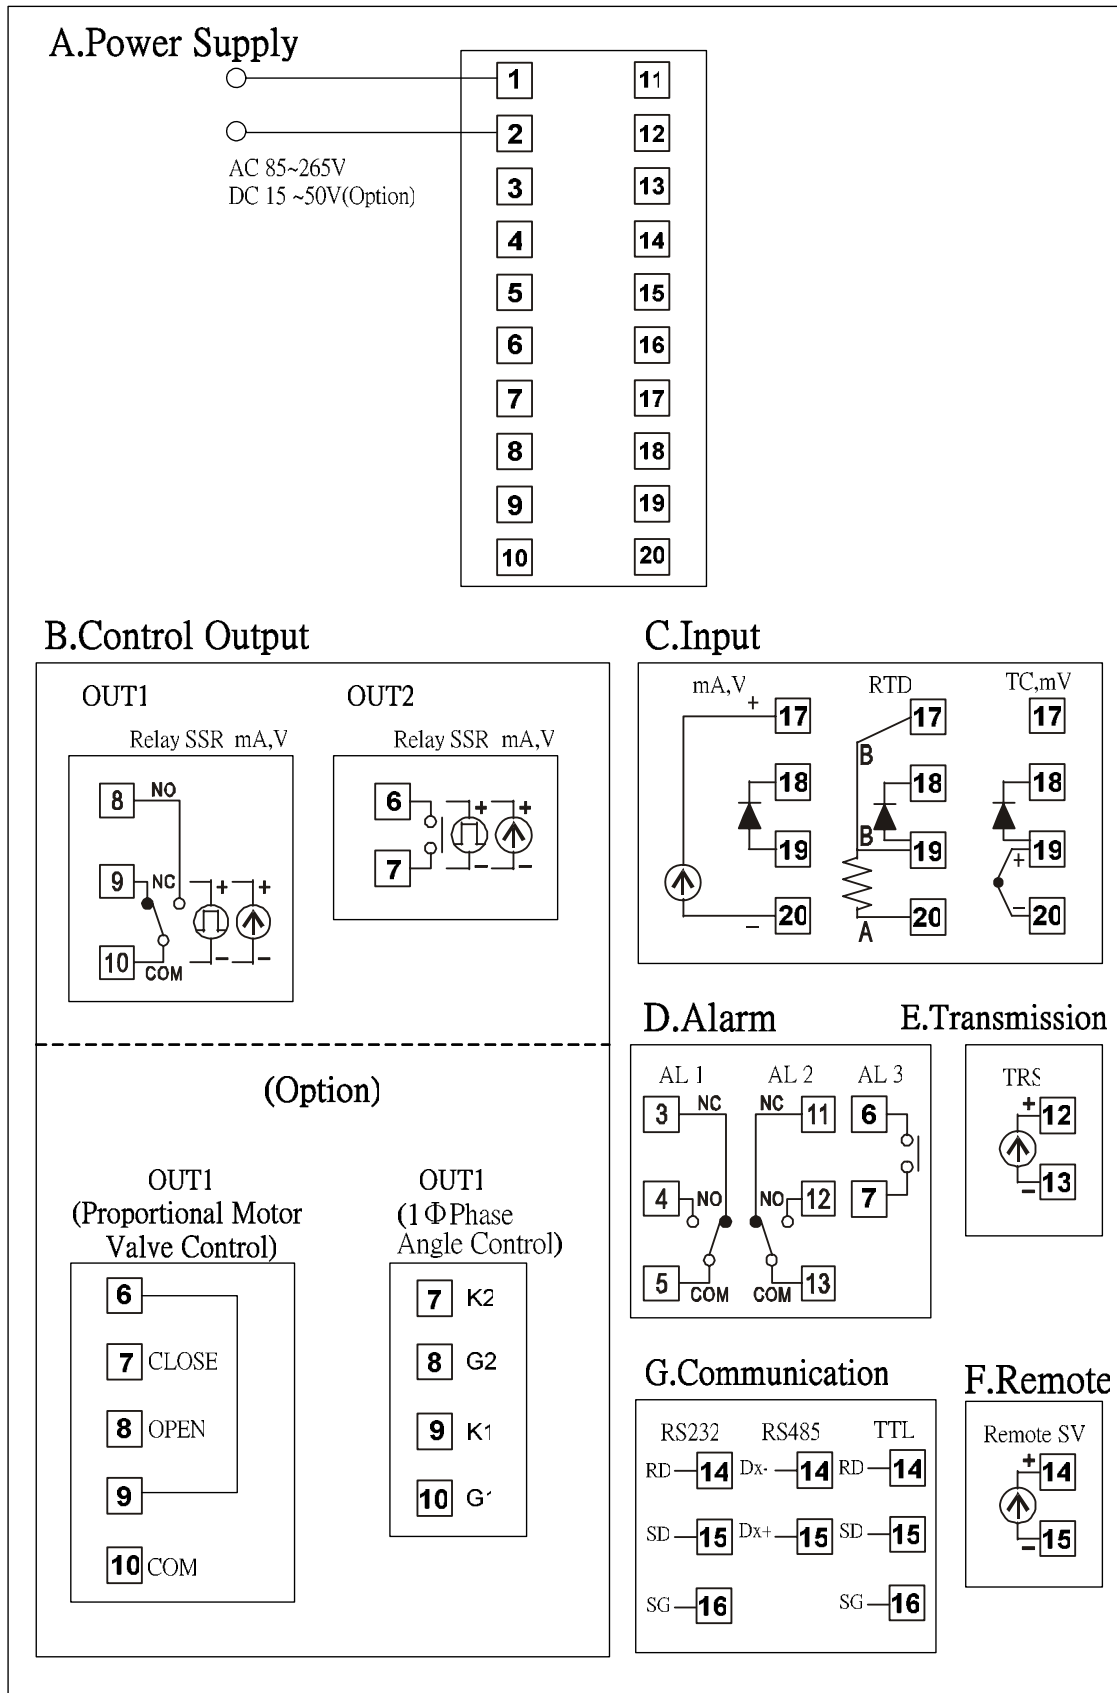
A.Power Supply

AC 85~265V
DC 15 ~50V(Option)

| 1 | 11 |
|---|---|
| 2 | 12 |
| 3 | 13 |
| 4 | 14 |
| 5 | 15 |
| 6 | 16 |
| 7 | 17 |
| 8 | 18 |
| 9 | 19 |
| 10 | 20 |

B.Control Output

OUT1
Relay SSR mA,V
8 NO
9 NC
10 COM
+ +
– –

OUT2
Relay SSR mA,V
6
7
+ +
– –

(Option)

OUT1
(Proportional Motor Valve Control)
6
7 CLOSE
8 OPEN
9
10 COM

OUT1
(1 $\Phi$ Phase Angle Control)
7 K2
8 G2
9 K1
10 G1

C.Input

mA,V
+ 17
18
19
– 20

RTD
B 17
18
B 19
A 20

TC,mV
17
18
+ 19
– 20

D.Alarm

AL 1
3 NC
4 NO
5 COM

AL 2
NC 11
NO 12
COM 13

AL 3
6
7

E.Transmission

TRS
+ 12
– 13

G.Communication

RS232
RD 14
SD 15
SG 16

RS485
Dx- 14
Dx+ 15

TTL
RD 14
SD 15
SG 16

F.Remote

Remote SV
+ 14
– 15